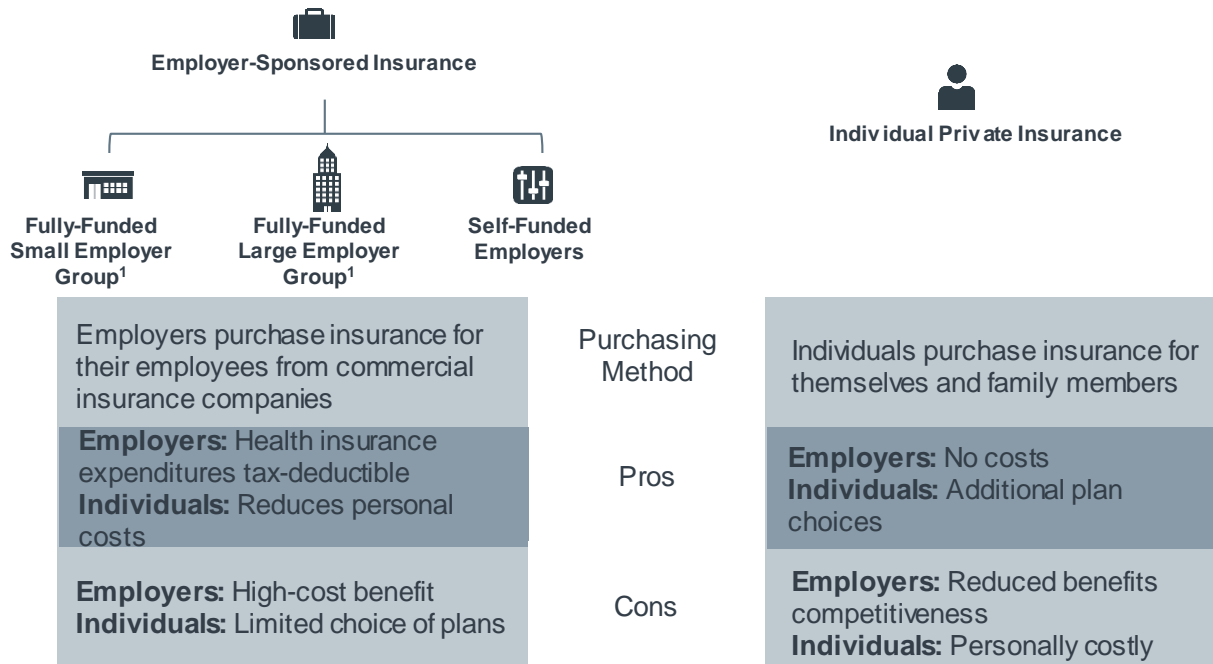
Employer-Sponsored Insurance

Fully-Funded Small Employer Group$^1$

Fully-Funded Large Employer Group$^1$

Self-Funded Employers

Indiv idual Priv ate Insurance

| Employer-Sponsored Insurance | | Individual Private Insurance |
|---|---|---|
| Employers purchase insurance for their employees from commercial insurance companies | Purchasing Method | Individuals purchase insurance for themselves and family members |
| **Employers:** Health insurance expenditures tax-deductible **Individuals:** Reduces personal costs | Pros | **Employers:** No costs **Individuals:** Additional plan choices |
| **Employers:** High-cost benefit **Individuals:** Limited choice of plans | Cons | **Employers:** Reduced benefits competitiveness **Individuals:** Personally costly |